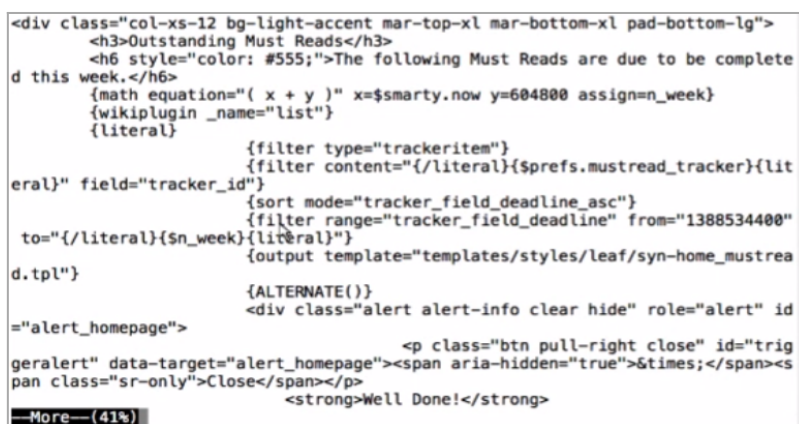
<div class="col-xs-12 bg-light-accent mar-top-xl mar-bottom-xl pad-bottom-lg">
        <h3>Outstanding Must Reads</h3>
        <h6 style="color: #555;">The following Must Reads are due to be completed this week.</h6>
        {math equation="( x + y )" x=$smarty.now y=604800 assign=n_week}
        {wikiplugin _name="list"}
        {literal}
                        {filter type="trackeritem"}
                        {filter content="{/literal}{$prefs.mustread_tracker}{literal}" field="tracker_id"}
                        {sort mode="tracker_field_deadline_asc"}
                        {filter range="tracker_field_deadline" from="1388534400" to="{/literal}{$n_week}{literal}"}
                        {output template="templates/styles/leaf/syn-home_mustread.tpl"}

                        {ALTERNATE()}
                        <div class="alert alert-info clear hide" role="alert" id="alert_homepage">
                                        <p class="btn pull-right close" id="triggeralert" data-target="alert_homepage"><span aria-hidden="true">&times;</span><span class="sr-only">Close</span></p>
                                <strong>Well Done!</strong>
--More--(41%)